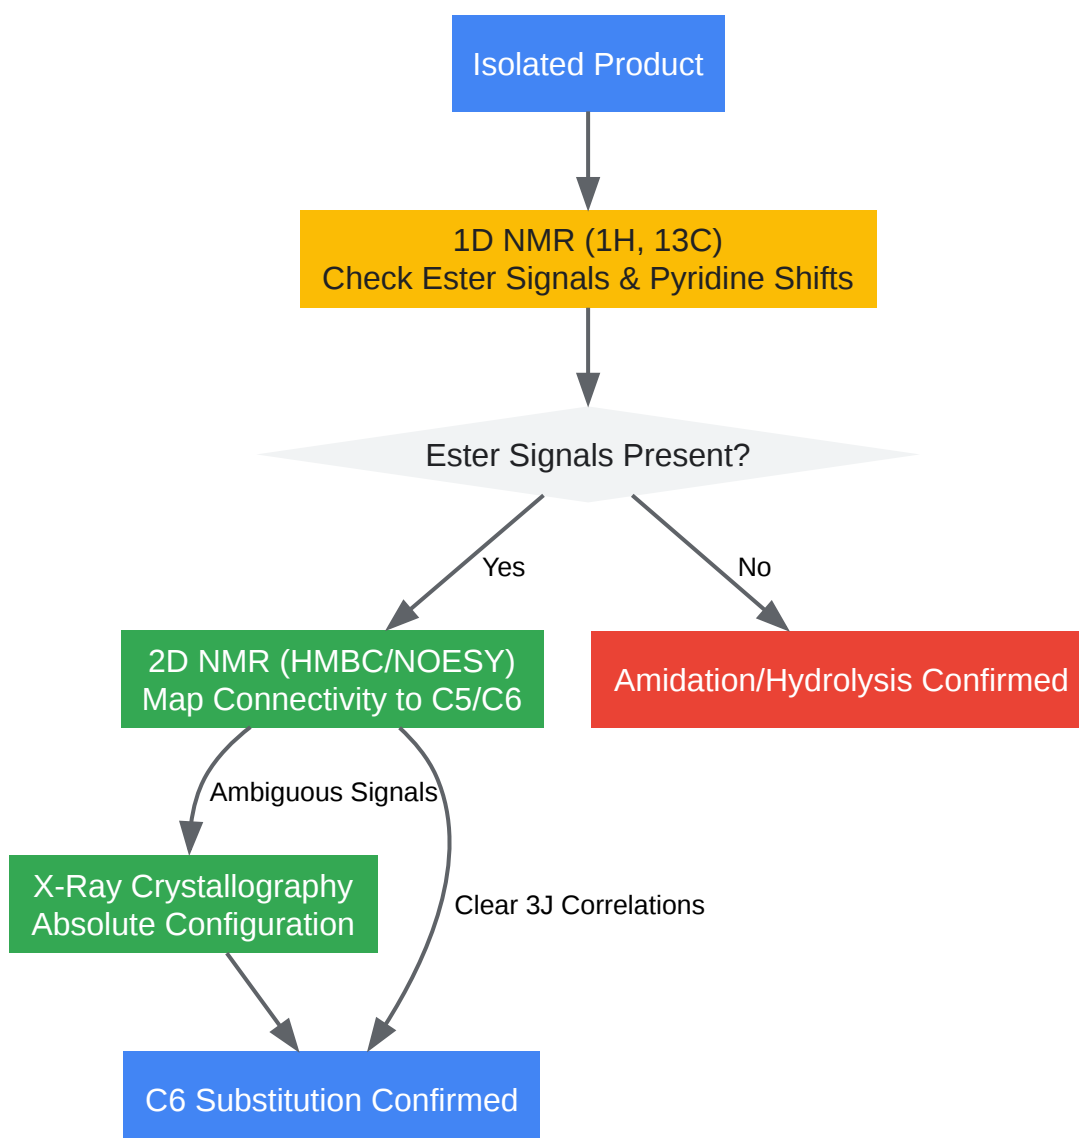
Isolated Product

1D NMR (1H, 13C)
Check Ester Signals & Pyridine Shifts

Ester Signals Present?

Yes

No

2D NMR (HMBC/NOESY)
Map Connectivity to C5/C6

Amidation/Hydrolysis Confirmed

Ambiguous Signals

X-Ray Crystallography
Absolute Configuration

Clear 3J Correlations

C6 Substitution Confirmed